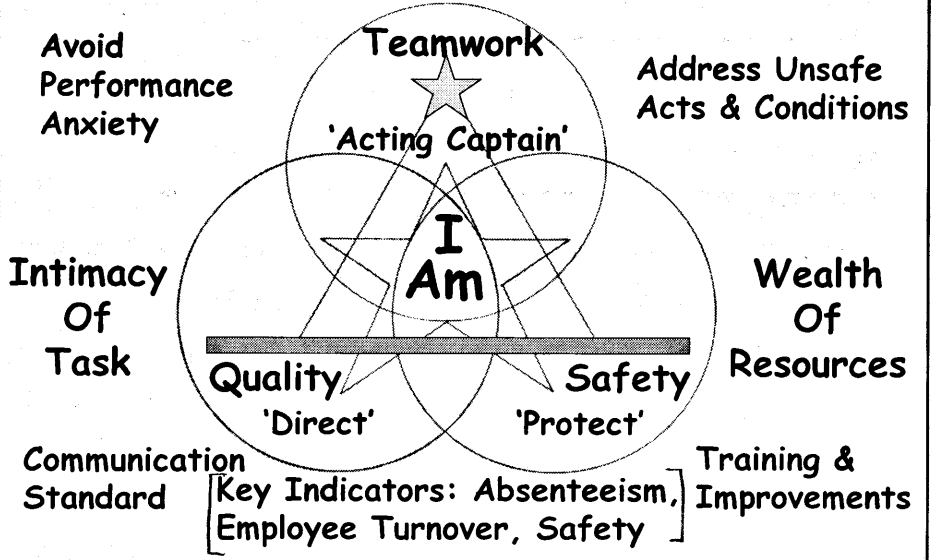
Avoid Performance Anxiety

Teamwork

Address Unsafe Acts & Conditions

'Acting Captain'

I Am

Intimacy Of Task

Wealth Of Resources

Quality

Safety

'Direct'

'Protect'

Communication Standard

Key Indicators: Absenteeism, Employee Turnover, Safety

Training & Improvements